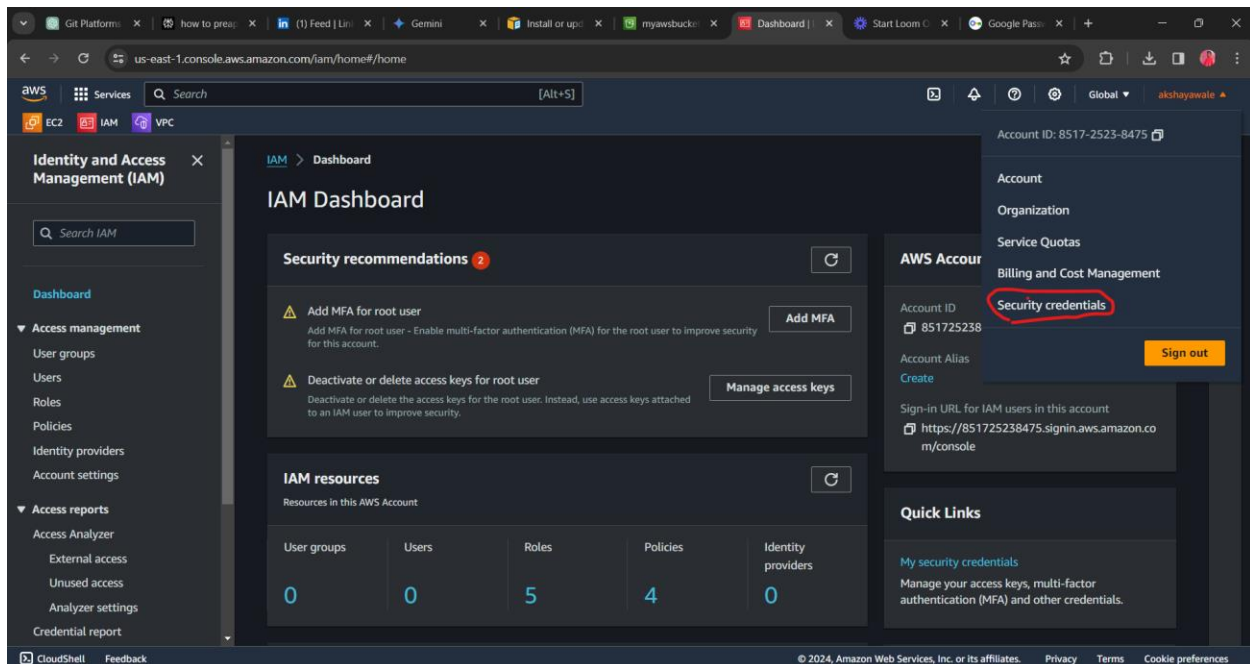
Git Platforms | how to prep | (1) Feed | Lin | Gemini | Install or upd | myawsbucke | Dashboard | | Start Loom | Google Pass

us-east-1.console.aws.amazon.com/iam/home#/home

aws Services Search [Alt+S] Global akshayawale

EC2 IAM VPC

Identity and Access Management (IAM)

Search IAM

Dashboard

Access management

User groups

Users

Roles

Policies

Identity providers

Account settings

Access reports

Access Analyzer

External access

Unused access

Analyzer settings

Credential report

IAM > Dashboard

IAM Dashboard

Security recommendations 2

Add MFA for root user

Add MFA for root user - Enable multi-factor authentication (MFA) for the root user to improve security for this account.

Add MFA

Deactivate or delete access keys for root user

Deactivate or delete the access keys for the root user. Instead, use access keys attached to an IAM user to improve security.

Manage access keys

IAM resources

Resources in this AWS Account

| User groups | Users | Roles | Policies | Identity providers |
|---|---|---|---|---|
| 0 | 0 | 5 | 4 | 0 |

AWS Accour

Account ID

851725238

Account Alias

Create

Sign-in URL for IAM users in this account

https://851725238475.signin.aws.amazon.com/console

Quick Links

My security credentials

Manage your access keys, multi-factor authentication (MFA) and other credentials.

Account ID: 8517-2523-8475

Account

Organization

Service Quotas

Billing and Cost Management

Security credentials

Sign out

CloudShell Feedback

© 2024, Amazon Web Services, Inc. or its affiliates. Privacy Terms Cookie preferences